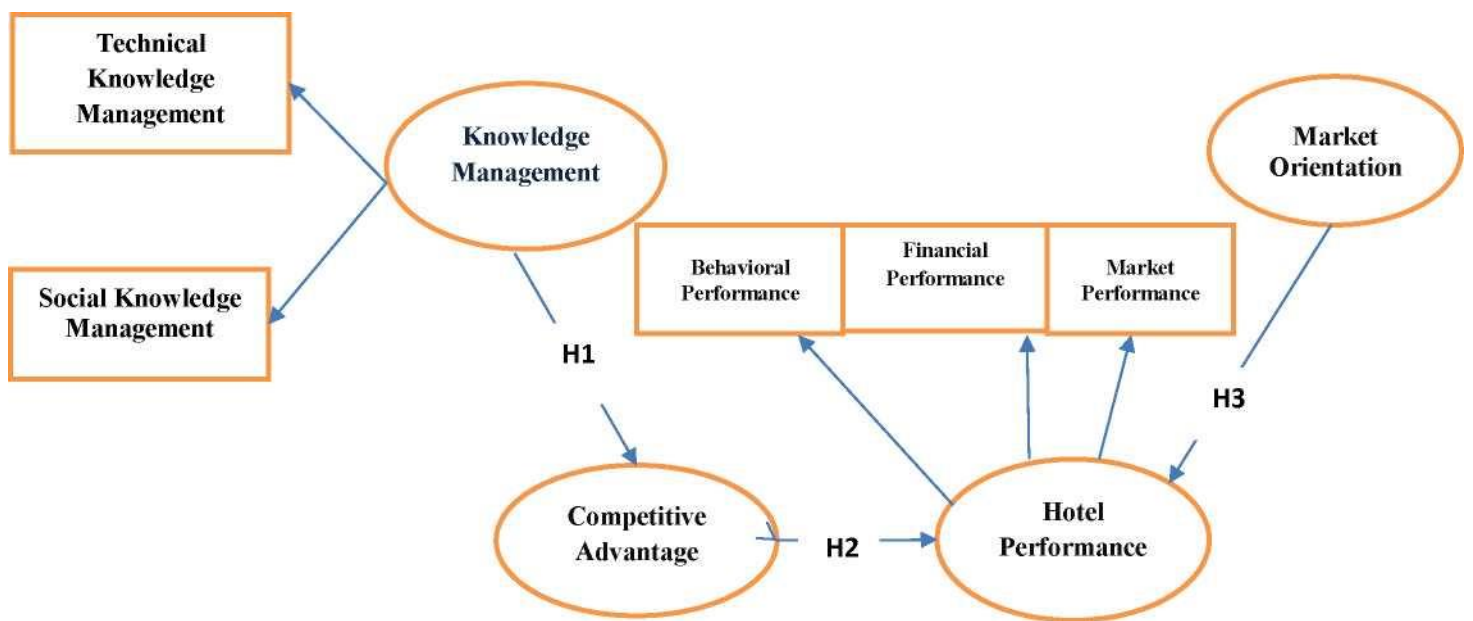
Technical Knowledge Management

Knowledge Management

Market Orientation

Social Knowledge Management

Behavioral Performance

Financial Performance

Market Performance

H1

H3

Competitive Advantage

H2

Hotel Performance